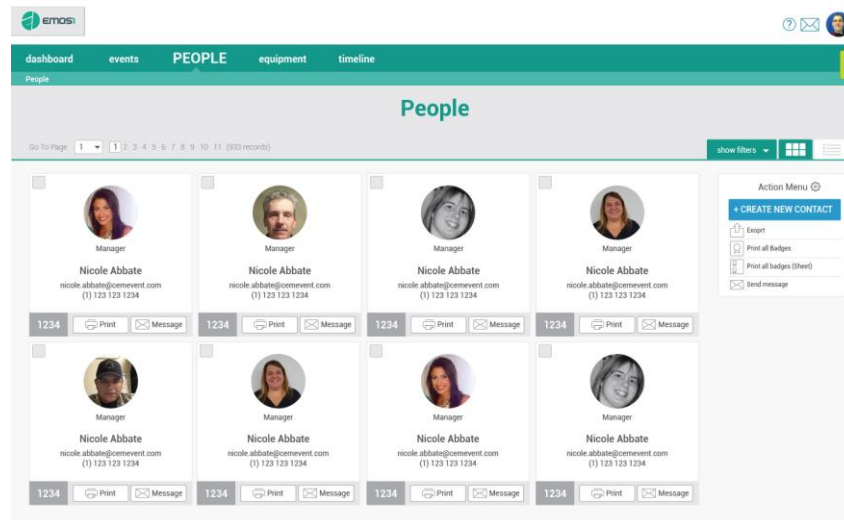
emos

dashboard events PEOPLE equipment timeline

People

People

Go To Page 1 1 2 3 4 5 6 7 8 9 10 11 (933 records)

show filters

Manager
Nicole Abbate
nicole.abbate@cemevent.com
(1) 123 123 1234
1234 Print Message

Manager
Nicole Abbate
nicole.abbate@cemevent.com
(1) 123 123 1234
1234 Print Message

Manager
Nicole Abbate
nicole.abbate@cemevent.com
(1) 123 123 1234
1234 Print Message

Manager
Nicole Abbate
nicole.abbate@cemevent.com
(1) 123 123 1234
1234 Print Message

Action Menu
+ CREATE NEW CONTACT
Exoprt
Print all Badges
Print all badges (Sheet)
Send message

Manager
Nicole Abbate
nicole.abbate@cemevent.com
(1) 123 123 1234
1234 Print Message

Manager
Nicole Abbate
nicole.abbate@cemevent.com
(1) 123 123 1234
1234 Print Message

Manager
Nicole Abbate
nicole.abbate@cemevent.com
(1) 123 123 1234
1234 Print Message

Manager
Nicole Abbate
nicole.abbate@cemevent.com
(1) 123 123 1234
1234 Print Message